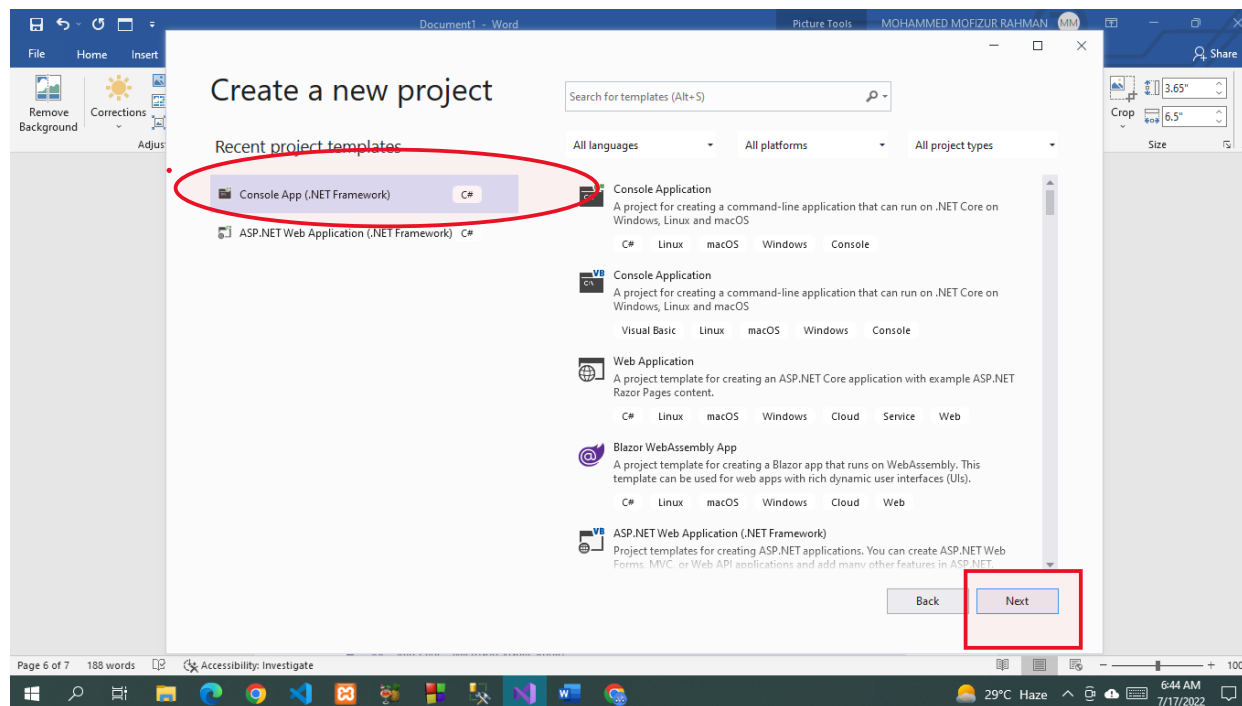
Document1 - Word
Picture Tools
MOHAMMED MOFIZUR RAHMAN
MM
File
Home
Insert
Share
Remove Background
Corrections
Adjus
Crop
3.65"
6.5"
Size

Create a new project

Search for templates (Alt+S)

Recent project templates

Console App (.NET Framework) C#

ASP.NET Web Application (.NET Framework) C#

All languages
All platforms
All project types

Console Application
A project for creating a command-line application that can run on .NET Core on Windows, Linux and macOS
C# Linux macOS Windows Console

Console Application
A project for creating a command-line application that can run on .NET Core on Windows, Linux and macOS
Visual Basic Linux macOS Windows Console

Web Application
A project template for creating an ASP.NET Core application with example ASP.NET Razor Pages content.
C# Linux macOS Windows Cloud Service Web

Blazor WebAssembly App
A project template for creating a Blazor app that runs on WebAssembly. This template can be used for web apps with rich dynamic user interfaces (UIs).
C# Linux macOS Windows Cloud Web

ASP.NET Web Application (.NET Framework)
Project templates for creating ASP.NET applications. You can create ASP.NET Web Forms, MVC, or Web API applications and add many other features in ASP.NET

Back
Next

Page 6 of 7 188 words
Accessibility: Investigate
100
29°C Haze
6:44 AM
7/17/2022